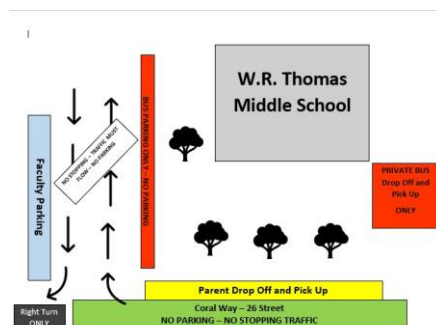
W.R. Thomas Middle School

BUS PARKING ONLY – NO PARKING

NO STOPPING – TRAFFIC MUST FLOW – NO PARKING

Faculty Parking

PRIVATE BUS Drop Off and Pick Up ONLY

Parent Drop Off and Pick Up

Right Turn ONLY

Coral Way – 26 Street
NO PARKING – NO STOPPING TRAFFIC